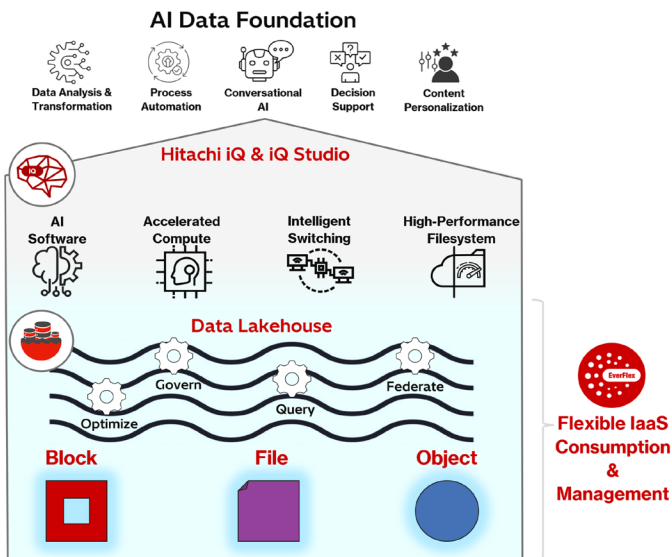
AI Data Foundation

Data Analysis & Transformation

Process Automation

Conversational AI

Decision Support

Content Personalization

iQ

Hitachi iQ & iQ Studio

AI Software

Accelerated Compute

Intelligent Switching

High-Performance Filesystem

Data Lakehouse

Govern

Federate

Optimize

Query

Block

File

Object

EverFlex

Flexible IaaS Consumption & Management